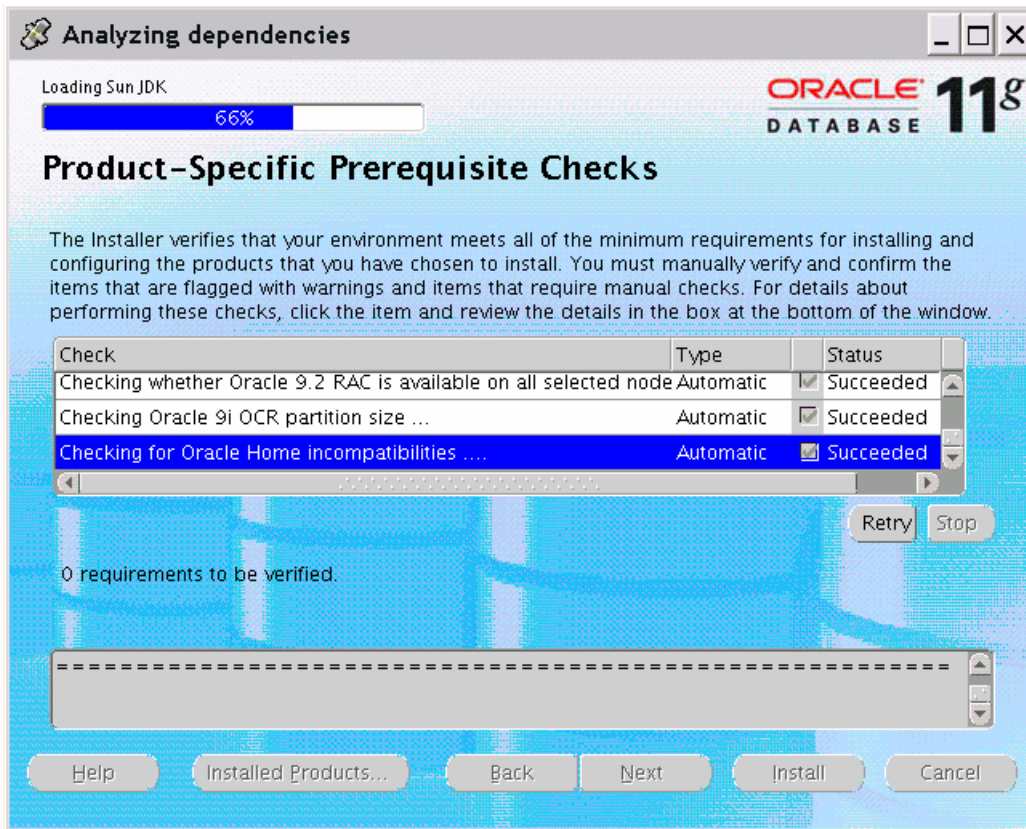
Analyzing dependencies

Loading Sun JDK
66%

ORACLE DATABASE 11g

Product-Specific Prerequisite Checks

The Installer verifies that your environment meets all of the minimum requirements for installing and configuring the products that you have chosen to install. You must manually verify and confirm the items that are flagged with warnings and items that require manual checks. For details about performing these checks, click the item and review the details in the box at the bottom of the window.

| Check | Type | | Status |
|---|---|---|---|
| Checking whether Oracle 9.2 RAC is available on all selected node | Automatic | | Succeeded |
| Checking Oracle 9i OCR partition size ... | Automatic | | Succeeded |
| Checking for Oracle Home incompatibilities .... | Automatic | | Succeeded |

Retry Stop

0 requirements to be verified.

=======================================================

Help Installed Products... Back Next Install Cancel